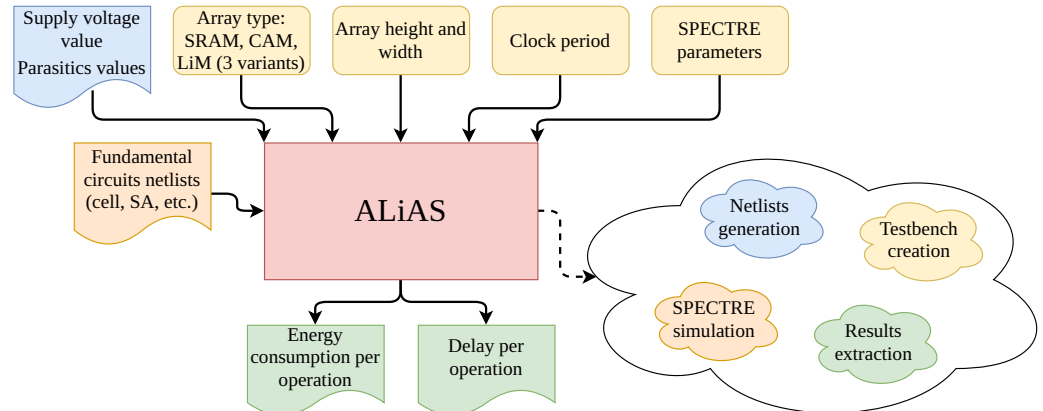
Supply voltage value
Parasitics values

Array type: SRAM, CAM, LiM (3 variants)

Array height and width

Clock period

SPECTRE parameters

Fundamental circuits netlists (cell, SA, etc.)

ALiAS

Netlists generation

Testbench creation

SPECTRE simulation

Results extraction

Energy consumption per operation

Delay per operation